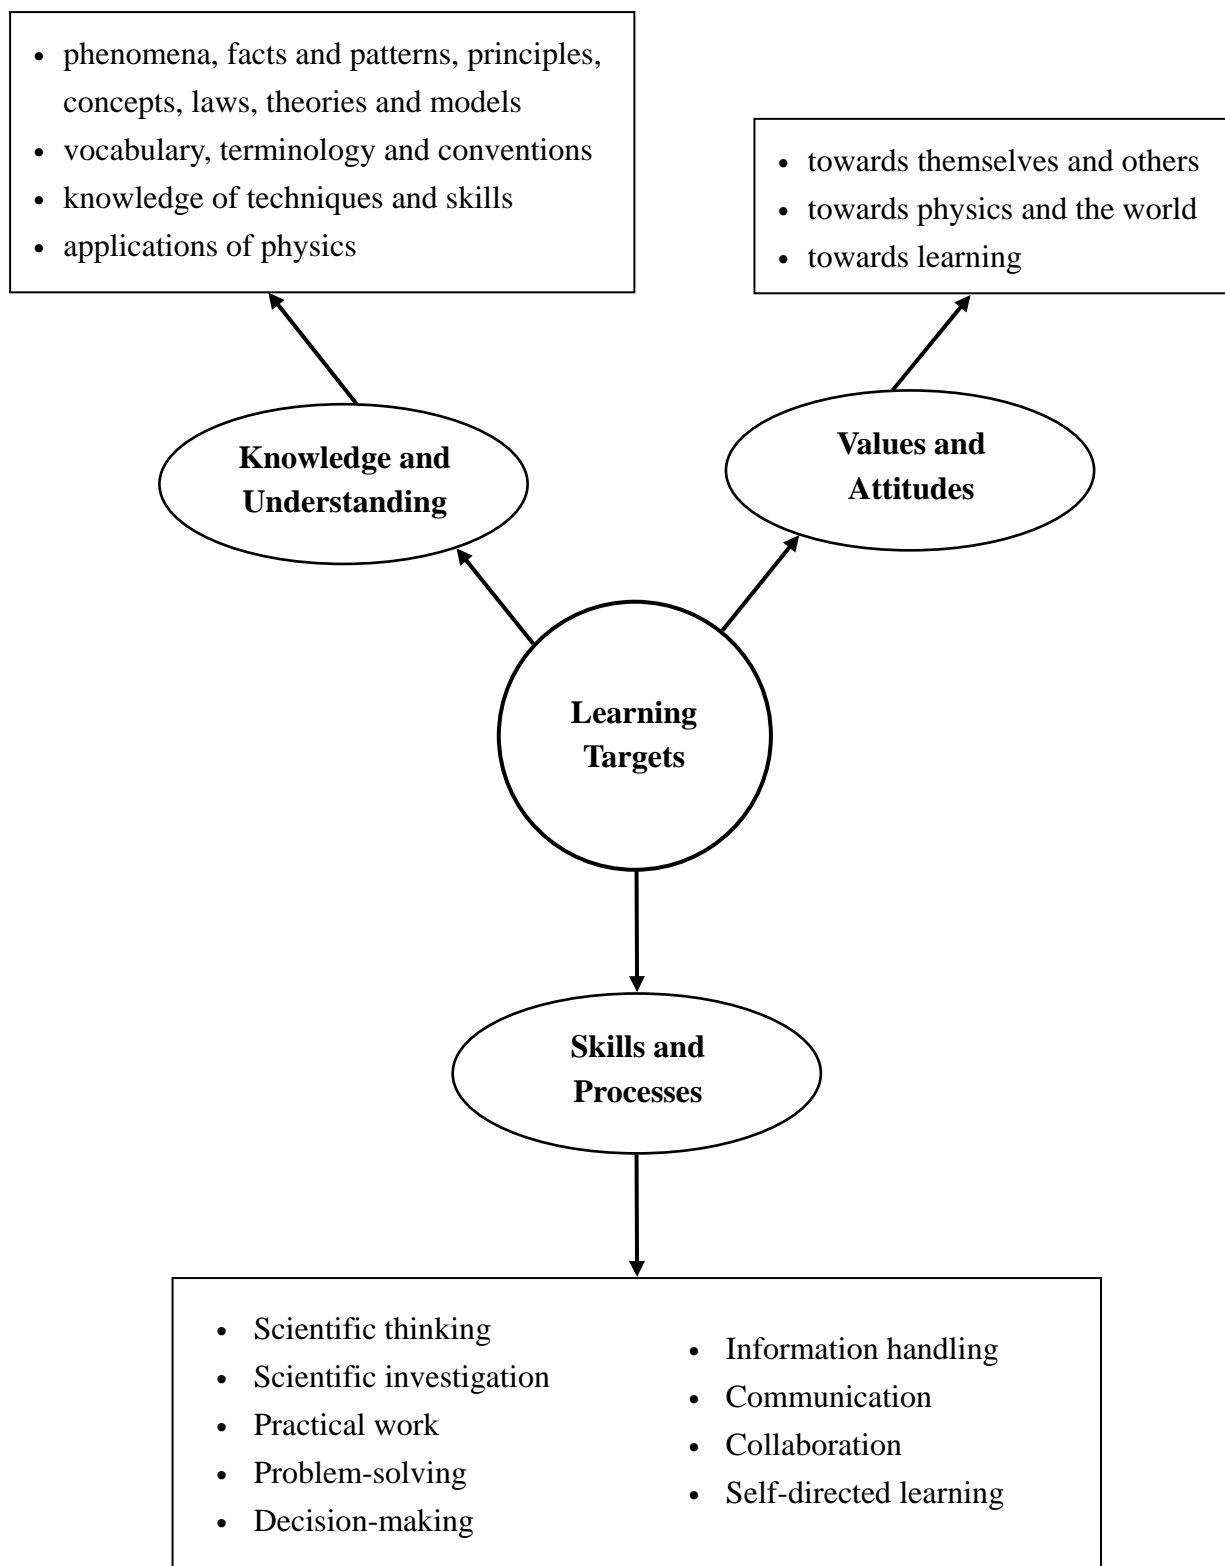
• phenomena, facts and patterns, principles, concepts, laws, theories and models
• vocabulary, terminology and conventions
• knowledge of techniques and skills
• applications of physics

• towards themselves and others
• towards physics and the world
• towards learning

**Knowledge and Understanding**

**Values and Attitudes**

**Learning Targets**

**Skills and Processes**

• Scientific thinking
• Scientific investigation
• Practical work
• Problem-solving
• Decision-making

• Information handling
• Communication
• Collaboration
• Self-directed learning